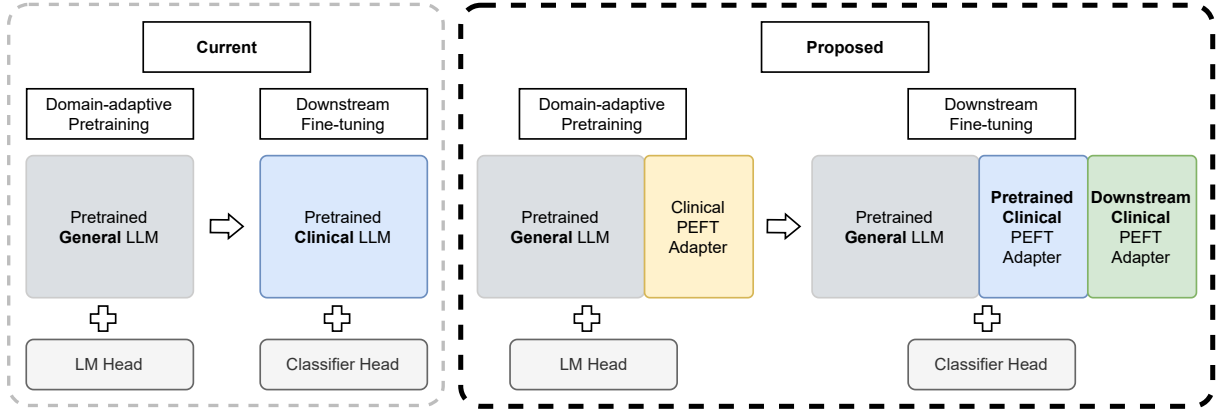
Current

Domain-adaptive Pretraining

Downstream Fine-tuning

Pretrained General LLM

Pretrained Clinical LLM

LM Head

Classifier Head

Proposed

Domain-adaptive Pretraining

Downstream Fine-tuning

Pretrained General LLM

Clinical PEFT Adapter

Pretrained General LLM

Pretrained Clinical PEFT Adapter

Downstream Clinical PEFT Adapter

LM Head

Classifier Head